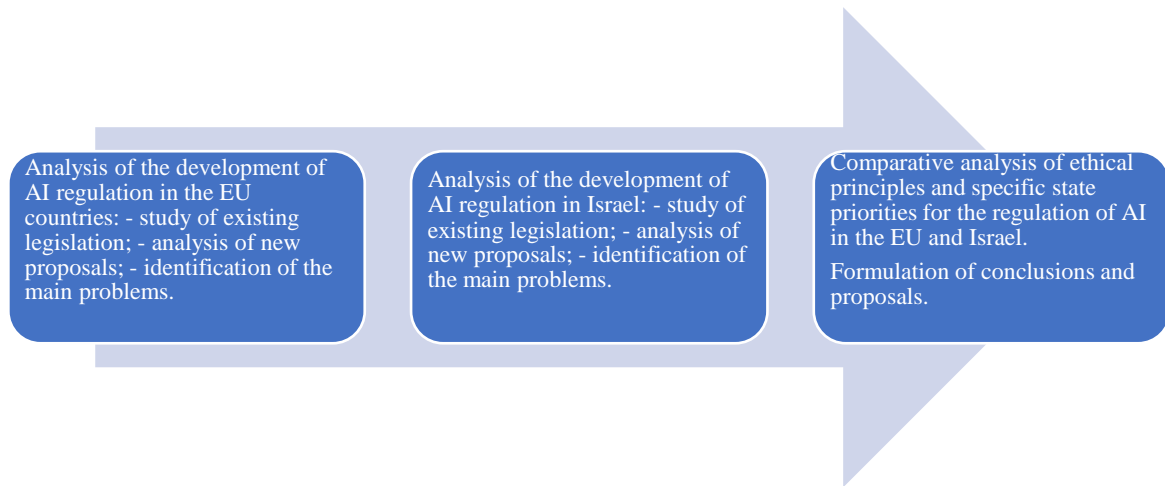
Analysis of the development of AI regulation in the EU countries: - study of existing legislation; - analysis of new proposals; - identification of the main problems.

Analysis of the development of AI regulation in Israel: - study of existing legislation; - analysis of new proposals; - identification of the main problems.

Comparative analysis of ethical principles and specific state priorities for the regulation of AI in the EU and Israel.

Formulation of conclusions and proposals.